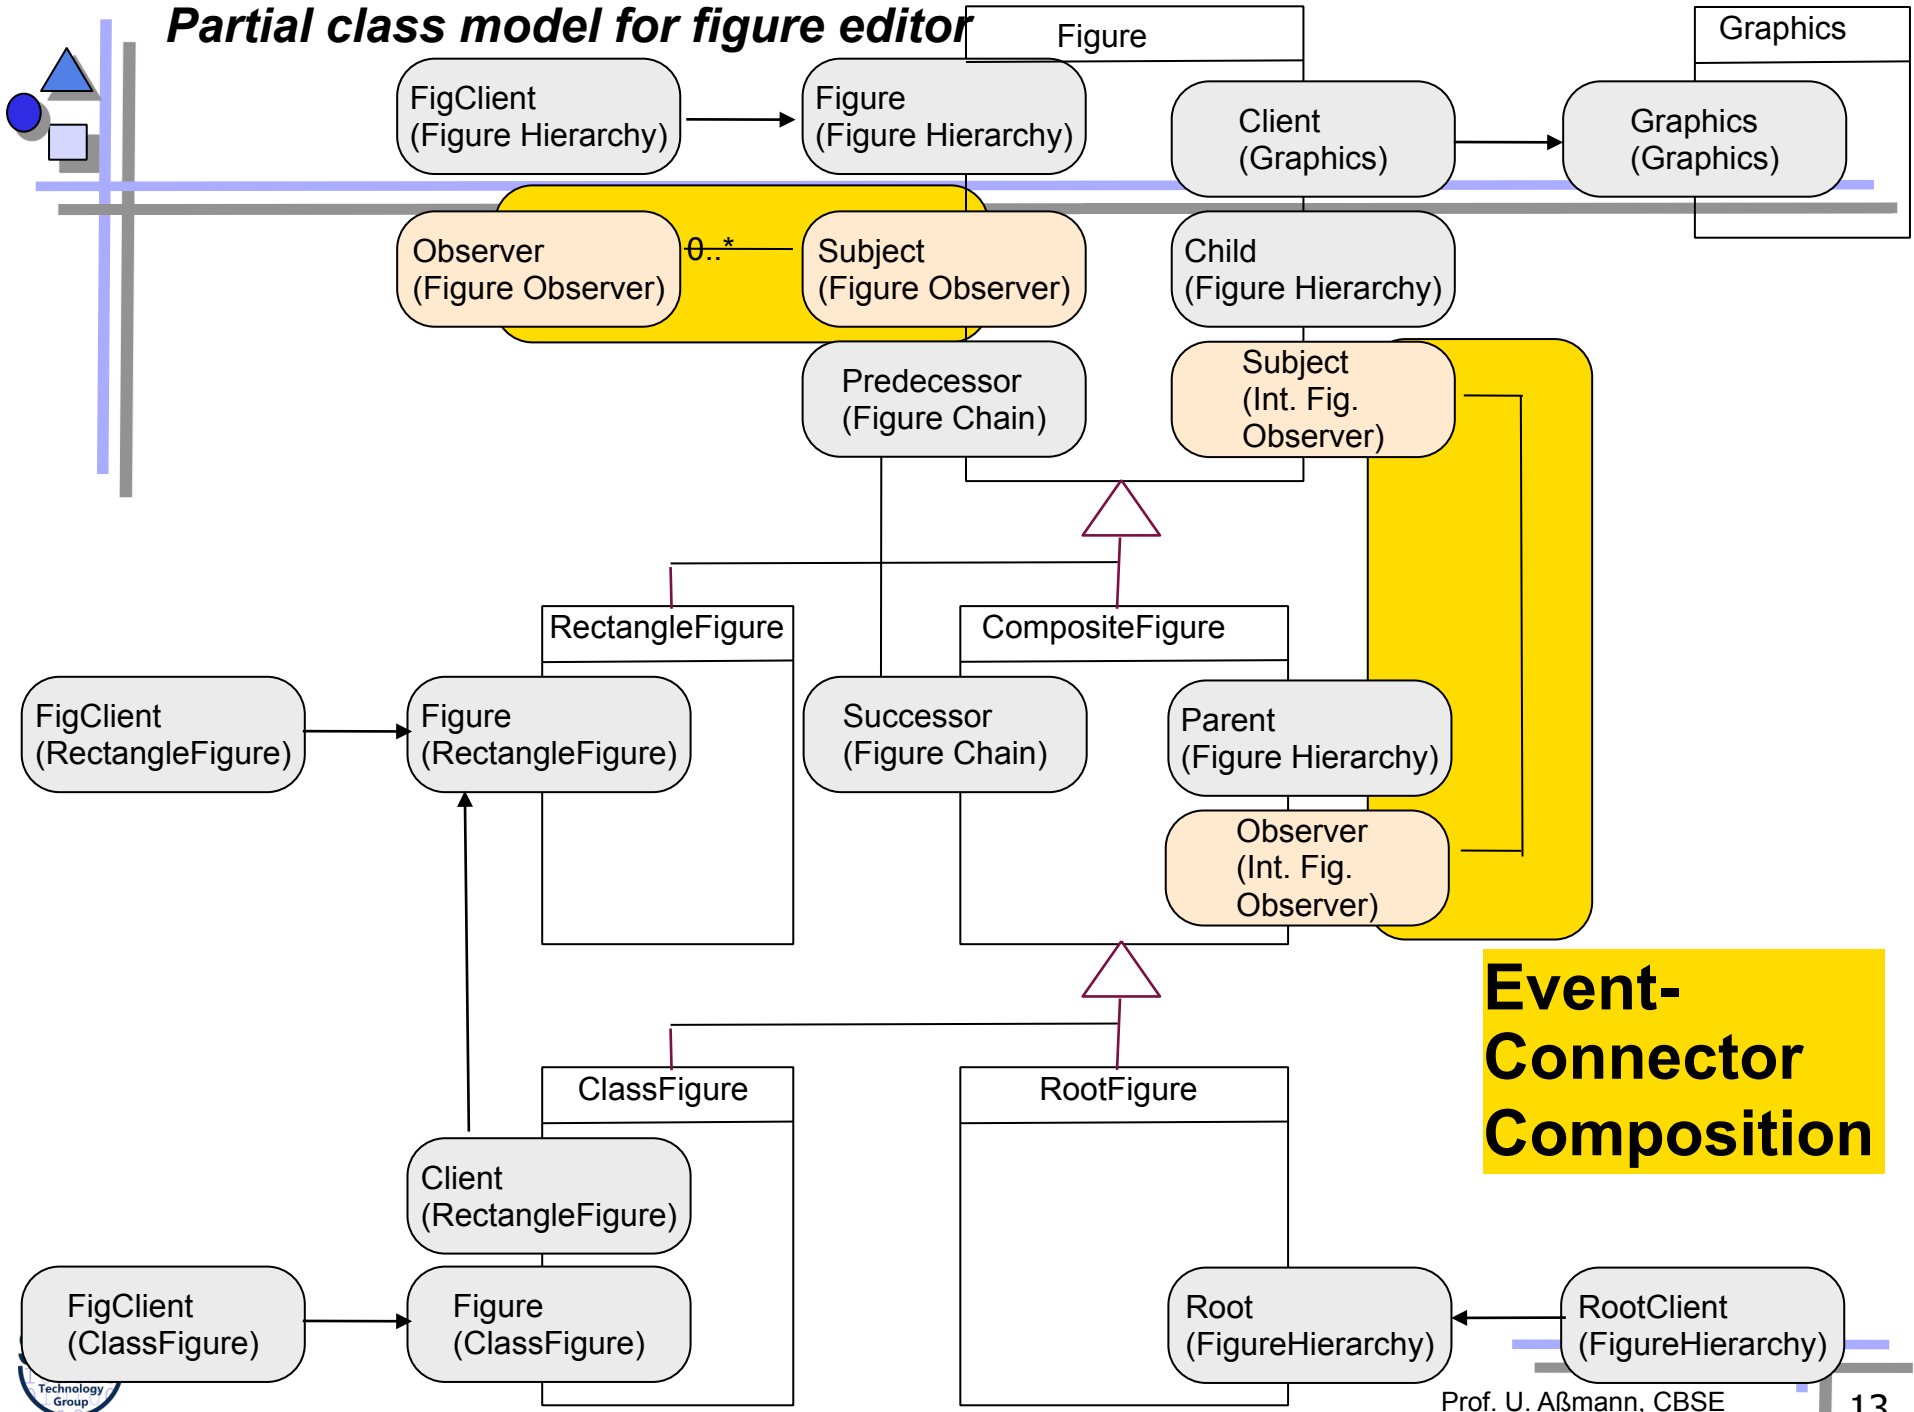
Partial class model for figure editor

Figure

Graphics

FigClient
(Figure Hierarchy)

Figure
(Figure Hierarchy)

Client
(Graphics)

Graphics
(Graphics)

Observer
(Figure Observer)

0..*

Subject
(Figure Observer)

Child
(Figure Hierarchy)

Predecessor
(Figure Chain)

Subject
(Int. Fig.
Observer)

RectangleFigure

CompositeFigure

FigClient
(RectangleFigure)

Figure
(RectangleFigure)

Successor
(Figure Chain)

Parent
(Figure Hierarchy)

Observer
(Int. Fig.
Observer)

Event-
Connector
Composition

ClassFigure

RootFigure

Client
(RectangleFigure)

FigClient
(ClassFigure)

Figure
(ClassFigure)

Root
(FigureHierarchy)

RootClient
(FigureHierarchy)

Technology
Group

Prof. U. Aßmann, CBSE

13